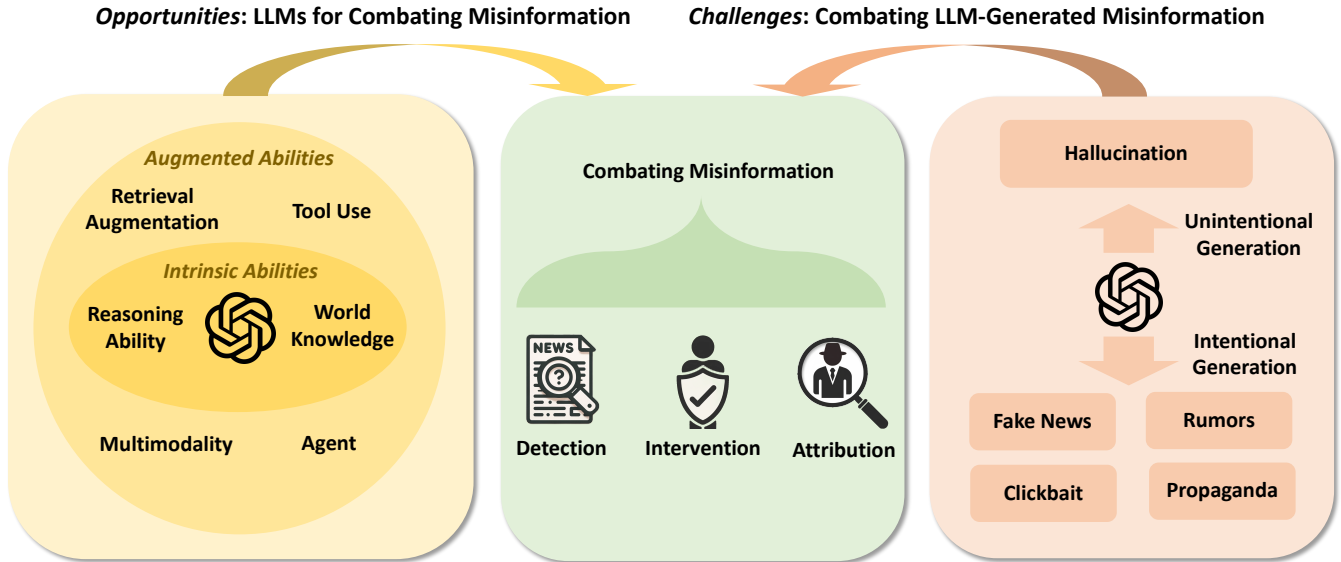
*Opportunities*: LLMs for Combating Misinformation

*Challenges*: Combating LLM-Generated Misinformation

*Augmented Abilities*

Retrieval Augmentation

Tool Use

*Intrinsic Abilities*

Reasoning Ability

World Knowledge

Multimodality

Agent

Combating Misinformation

NEWS

Detection

Intervention

Attribution

Hallucination

Unintentional Generation

Intentional Generation

Fake News

Rumors

Clickbait

Propaganda